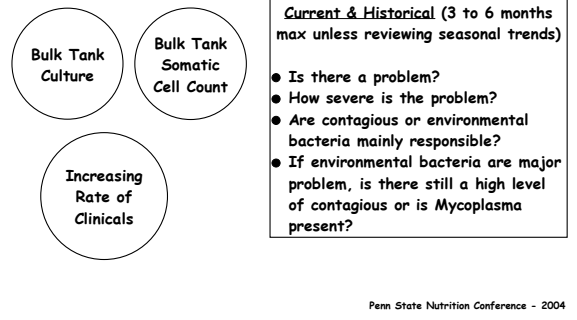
Bulk Tank Culture

Bulk Tank Somatic Cell Count

Increasing Rate of Clinicals

Current & Historical (3 to 6 months max unless reviewing seasonal trends)

- Is there a problem?
- How severe is the problem?
- Are contagious or environmental bacteria mainly responsible?
- If environmental bacteria are major problem, is there still a high level of contagious or is Mycoplasma present?

Penn State Nutrition Conference - 2004